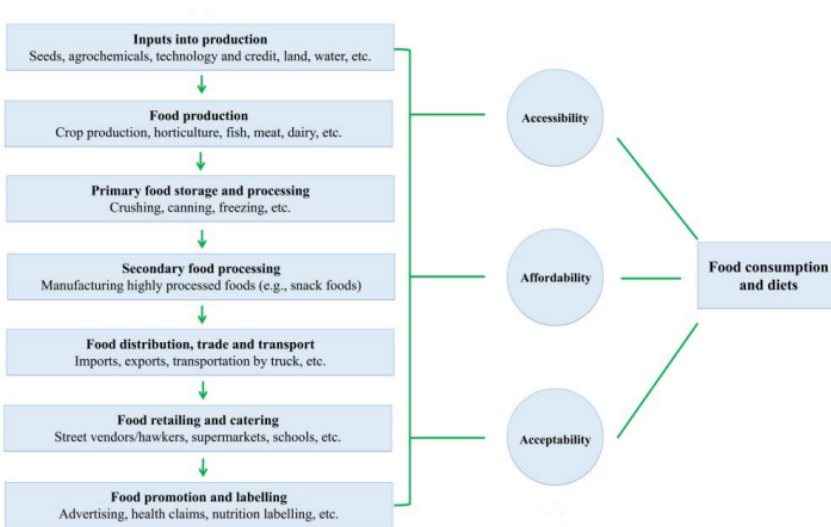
Inputs into production
Seeds, agrochemicals, technology and credit, land, water, etc.

Food production
Crop production, horticulture, fish, meat, dairy, etc.

Primary food storage and processing
Crushing, canning, freezing, etc.

Secondary food processing
Manufacturing highly processed foods (e.g., snack foods)

Food distribution, trade and transport
Imports, exports, transportation by truck, etc.

Food retailing and catering
Street vendors/hawkers, supermarkets, schools, etc.

Food promotion and labelling
Advertising, health claims, nutrition labelling, etc.

Accessibility

Affordability

Acceptability

Food consumption and diets